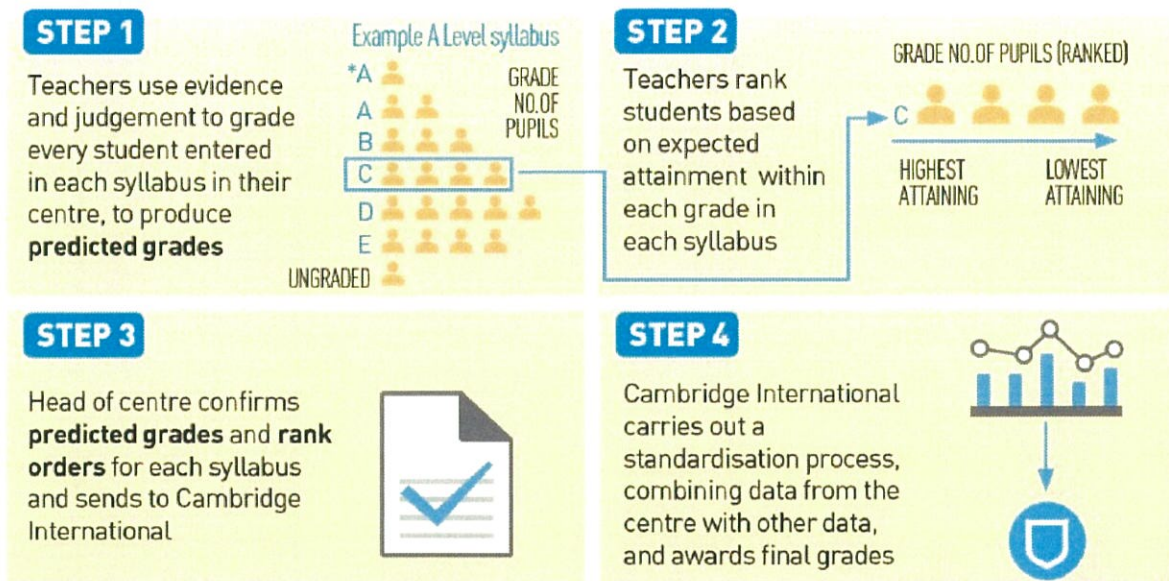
STEP 1

Teachers use evidence and judgement to grade every student entered in each syllabus in their centre, to produce **predicted grades**

Example A Level syllabus

GRADE NO.OF PUPILS

*A
A
B
C
D
E
UNGRADED

STEP 2

Teachers rank students based on expected attainment within each grade in each syllabus

GRADE NO.OF PUPILS (RANKED)

C

HIGHEST ATTAINING

LOWEST ATTAINING

STEP 3

Head of centre confirms **predicted grades** and **rank orders** for each syllabus and sends to Cambridge International

STEP 4

Cambridge International carries out a standardisation process, combining data from the centre with other data, and awards final grades